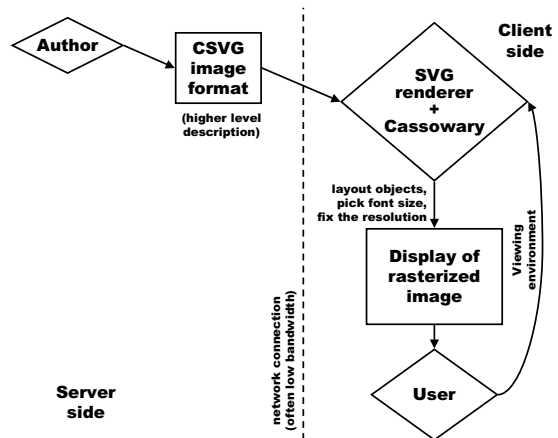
Author

CSVG image format

(higher level description)

Client side

SVG renderer + Cassowary

layout objects, pick font size, fix the resolution

Display of rasterized image

Viewing environment

network connection (often low bandwidth)

Server side

User